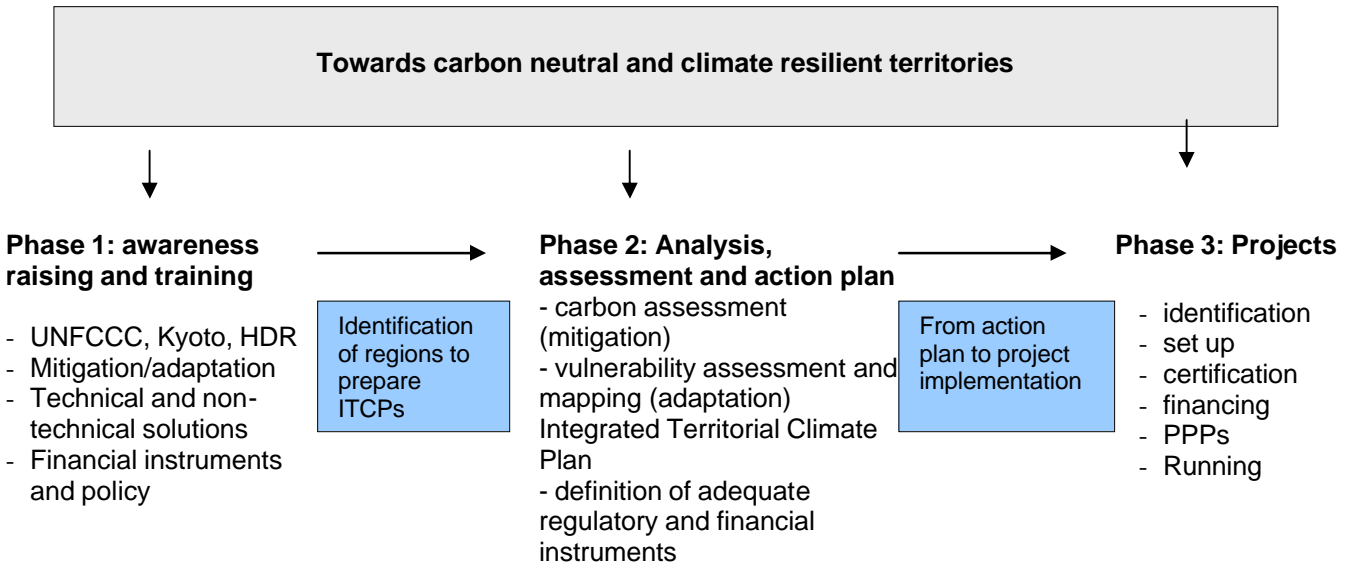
Towards carbon neutral and climate resilient territories

Phase 1: awareness raising and training

- UNFCCC, Kyoto, HDR
- Mitigation/adaptation
- Technical and non-technical solutions
- Financial instruments and policy

Identification of regions to prepare ITCPs

Phase 2: Analysis, assessment and action plan
- carbon assessment (mitigation)
- vulnerability assessment and mapping (adaptation)
Integrated Territorial Climate Plan
- definition of adequate regulatory and financial instruments

From action plan to project implementation

Phase 3: Projects

- identification
- set up
- certification
- financing
- PPPs
- Running